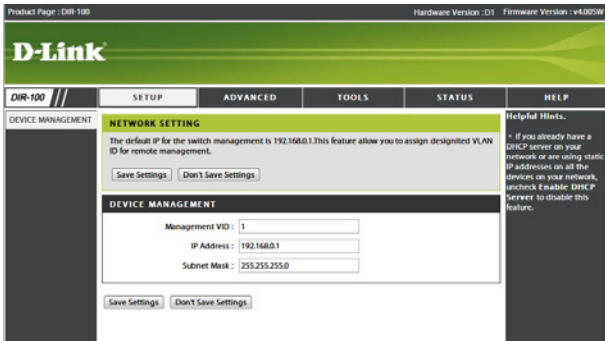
Product Page : DIR-100

Hardware Version : D1 Firmware Version : v4.005W

D-Link

DIR-100

SETUP

ADVANCED

TOOLS

STATUS

HELP

DEVICE MANAGEMENT

NETWORK SETTING

The default IP for the switch management is 192.168.0.1.This feature allow you to assign designited VLAN ID for remote management.

Save Settings Don't Save Settings

DEVICE MANAGEMENT

Management VID : 1

IP Address : 192.168.0.1

Subnet Mask : 255.255.255.0

Save Settings Don't Save Settings

Helpful Hints.

• If you already have a DHCP server on your network or are using static IP addresses on all the devices on your network, uncheck Enable DHCP Server to disable this feature.